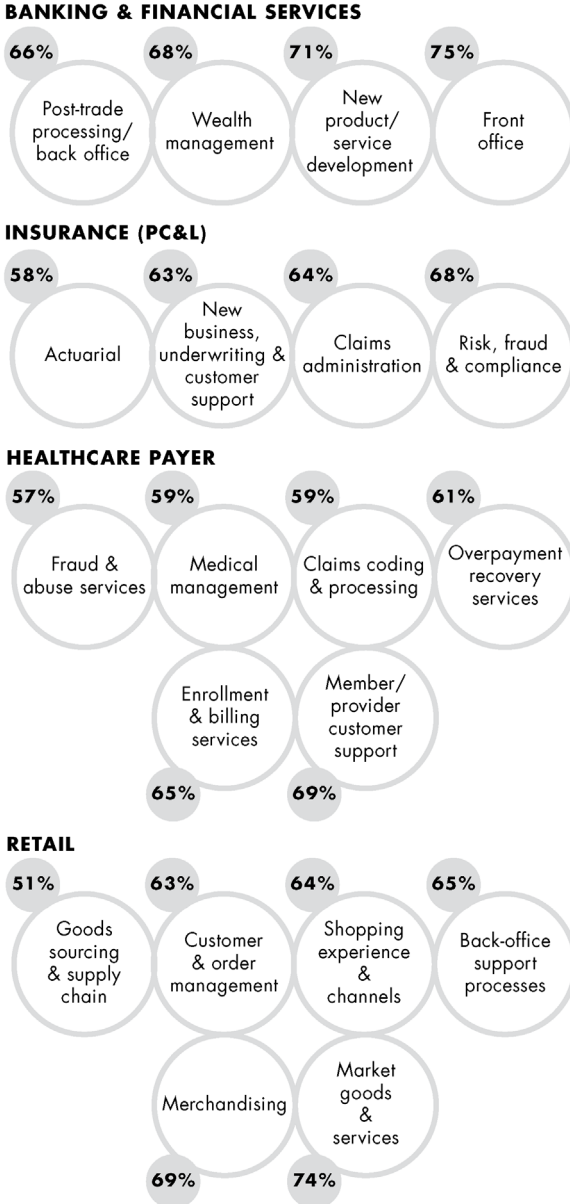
BANKING & FINANCIAL SERVICES

66%
Post-trade processing/ back office

68%
Wealth management

71%
New product/ service development

75%
Front office

INSURANCE (PC&L)

58%
Actuarial

63%
New business, underwriting & customer support

64%
Claims administration

68%
Risk, fraud & compliance

HEALTHCARE PAYER

57%
Fraud & abuse services

59%
Medical management

59%
Claims coding & processing

61%
Overpayment recovery services

Enrollment & billing services
65%

Member/ provider customer support
69%

RETAIL

51%
Goods sourcing & supply chain

63%
Customer & order management

64%
Shopping experience & channels

65%
Back-office support processes

Merchandising
69%

Market goods & services
74%